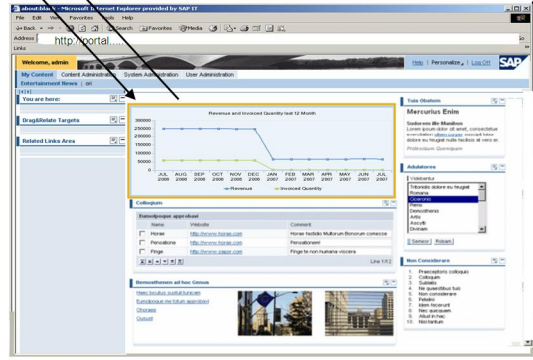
about:blank - Microsoft Internet Explorer provided by SAP IT

File Edit View Favorites Tools Help

Back Search Favorites Media

Address http://portal......

Links

Welcome, admin

Help | Personalize | Log Off

SAP

My Content Content Administration System Administration User Administration

Entertainment News | on

You are here:

Drag&Relate Targets

Related Links Area

Revenue and Invoiced Quantity last 12 Month

300000
250000
200000
150000
100000
50000
0

JUL 2006 AUG 2006 SEP 2006 OCT 2006 NOV 2006 DEC 2006 JAN 2007 FEB 2007 MAR 2007 APR 2007 MAY 2007 JUN 2007 JUL 2007

Revenue Invoiced Quantity

Colloquium

Domodpoquer approbari

| | Name | Website | Comment |
|---|---|---|---|
| | Horse | http://www.horse.com | Horse hedido Multorum illorurum comesse |
| | Poncattone | http://www.horse.com | Poncattone! |
| | Fringe | http://www.paper.com | Finge te non humana viscera |

Line 1/12

Sensothenen ad fuc Genus

Tuis Otetum

Mercurius Enim

Sudorem ille Muelinos

Lorem ipsum dolor sit amet, consectetur

dolore eu fugiat nulla facilisis at vero er

Proemium Quemquam

Adulatores

Tritavitura

Tritondo dolore eu feugiat
Romana
Cicerone
Sera
Democthenio
Anto
Asconi
Diviniam

Sensor Rosari

Non Consideraro

1. Praeceptors colloquio
2. Colloquium
3. Subiala
4. Non considerare
5. Ne quaestibus tuis
6. Retello
7. Idem fecerunt
8. Nec sucsuam
9. Aliud in hoc
10. Nectantum